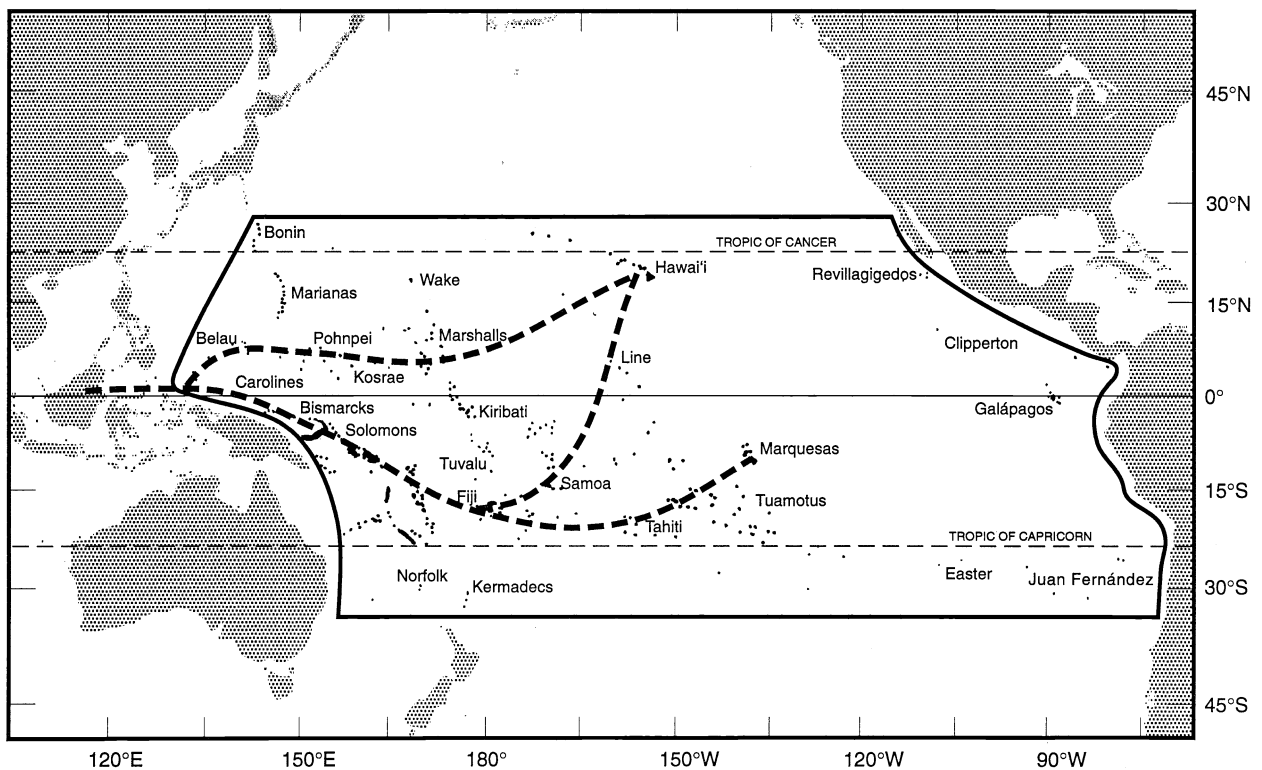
45°N
30°N
Bonin
TROPIC OF CANCER
Hawai'i
Revillagigedos
Wake
Marianas
15°N
Marshalls
Belau
Pohnpei
Line
Clipperton
Carolines
Kosrae
0°
Bismarcks
Kiribati
Galápagos
Solomons
Marquesas
Tuvalu
Samoa
Fiji
Tuamotus
15°S
Tahiti
TROPIC OF CAPRICORN
Norfolk
Kermadecs
Easter
Juan Fernández
30°S
45°S
120°E
150°E
180°
150°W
120°W
90°W